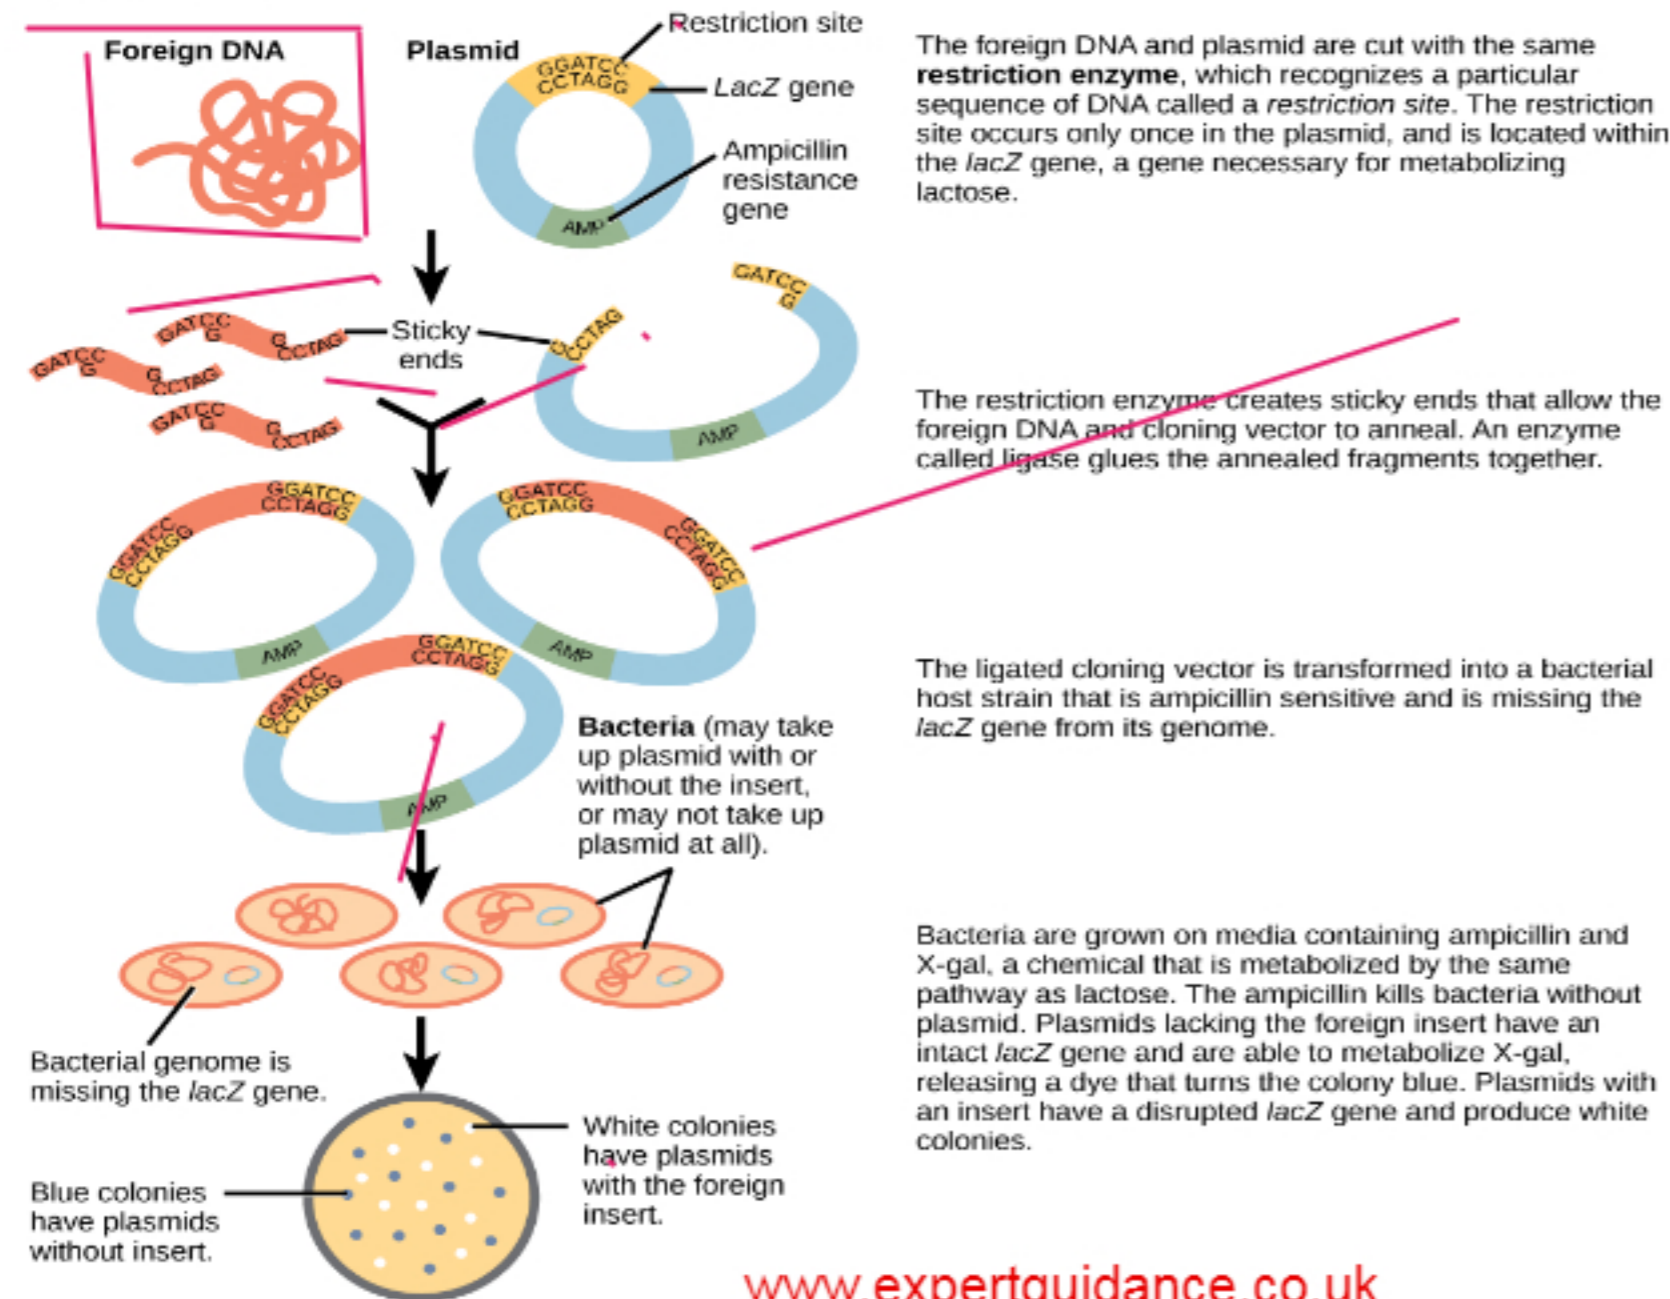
Foreign DNA

Plasmid

Restriction site

GGATCC
CCTAGG

LacZ gene

Ampicillin resistance gene

AMP

The foreign DNA and plasmid are cut with the same **restriction enzyme**, which recognizes a particular sequence of DNA called a *restriction site*. The restriction site occurs only once in the plasmid, and is located within the *lacZ* gene, a gene necessary for metabolizing lactose.

GATCC
G

G
CCTAG

Sticky ends

CCTAG

GATCC
G

AMP

The restriction enzyme creates sticky ends that allow the foreign DNA and cloning vector to anneal. An enzyme called ligase glues the annealed fragments together.

GGATCC
CCTAGG

AMP

The ligated cloning vector is transformed into a bacterial host strain that is ampicillin sensitive and is missing the *lacZ* gene from its genome.

**Bacteria** (may take up plasmid with or without the insert, or may not take up plasmid at all).

Bacterial genome is missing the *lacZ* gene.

Bacteria are grown on media containing ampicillin and X-gal, a chemical that is metabolized by the same pathway as lactose. The ampicillin kills bacteria without plasmid. Plasmids lacking the foreign insert have an intact *lacZ* gene and are able to metabolize X-gal, releasing a dye that turns the colony blue. Plasmids with an insert have a disrupted *lacZ* gene and produce white colonies.

White colonies have plasmids with the foreign insert.

Blue colonies have plasmids without insert.

www.expertguidance.co.uk